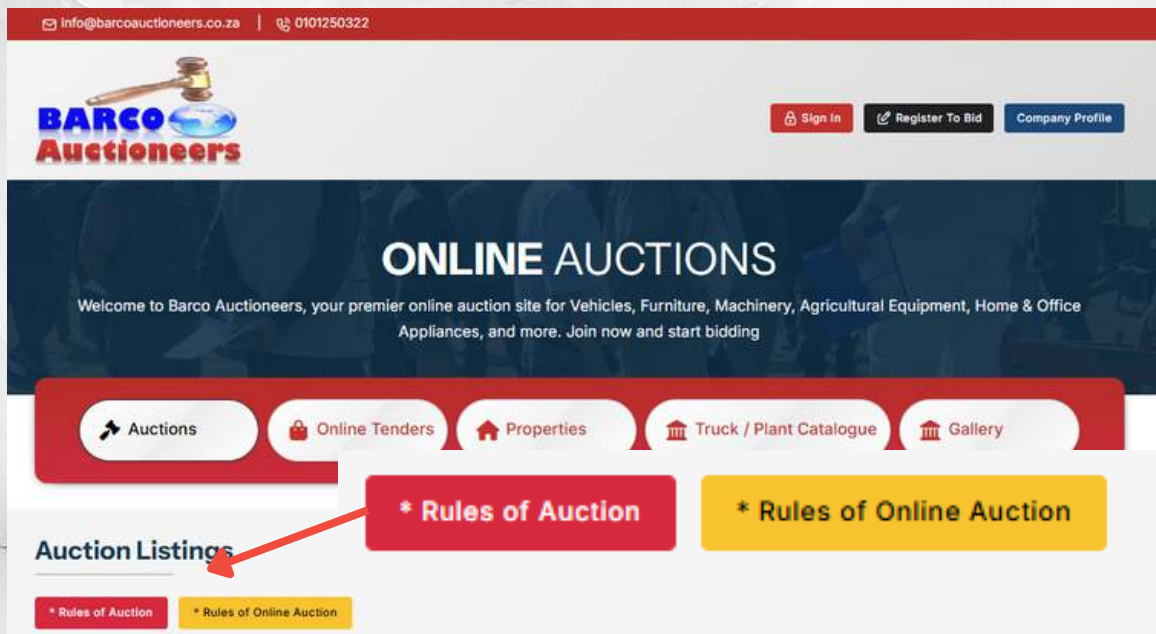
info@barcoauctioneers.co.za | 0101250322

BARCO Auctioneers

Sign In
Register To Bid
Company Profile

ONLINE AUCTIONS

Welcome to Barco Auctioneers, your premier online auction site for Vehicles, Furniture, Machinery, Agricultural Equipment, Home & Office Appliances, and more. Join now and start bidding

Auctions
Online Tenders
Properties
Truck / Plant Catalogue
Gallery

* Rules of Auction
* Rules of Online Auction

Auction Listings

* Rules of Auction
* Rules of Online Auction